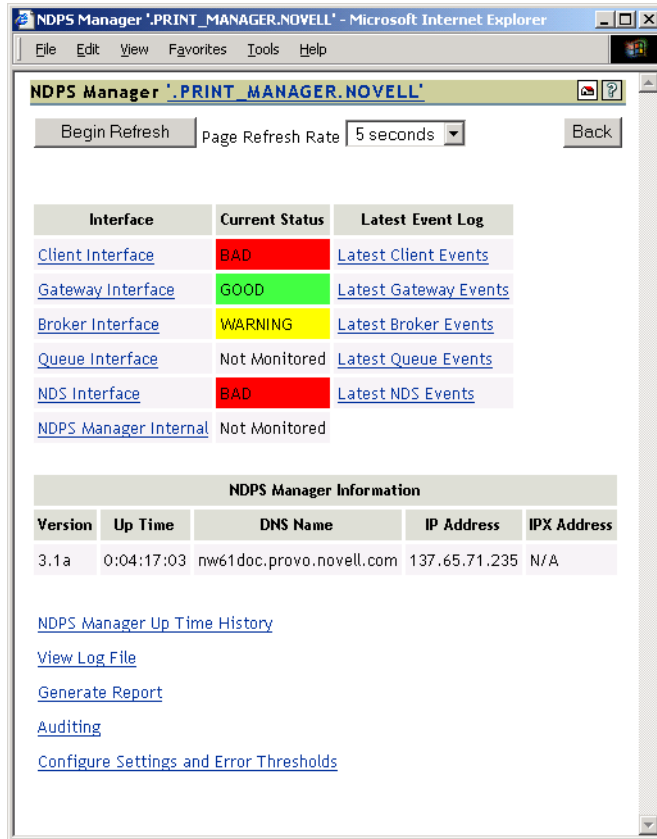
NDPS Manager '.PRINT_MANAGER.NOVELL' - Microsoft Internet Explorer

File Edit View Favorites Tools Help

NDPS Manager '.PRINT_MANAGER.NOVELL'

Begin Refresh Page Refresh Rate 5 seconds Back

| Interface | Current Status | Latest Event Log |
|---|---|---|
| Client Interface | BAD | Latest Client Events |
| Gateway Interface | GOOD | Latest Gateway Events |
| Broker Interface | WARNING | Latest Broker Events |
| Queue Interface | Not Monitored | Latest Queue Events |
| NDS Interface | BAD | Latest NDS Events |
| NDPS Manager Internal | Not Monitored | |

NDPS Manager Information

| Version | Up Time | DNS Name | IP Address | IPX Address |
|---|---|---|---|---|
| 3.1a | 0:04:17:03 | nw61doc.provo.novell.com | 137.65.71.235 | N/A |

NDPS Manager Up Time History

View Log File

Generate Report

Auditing

Configure Settings and Error Thresholds